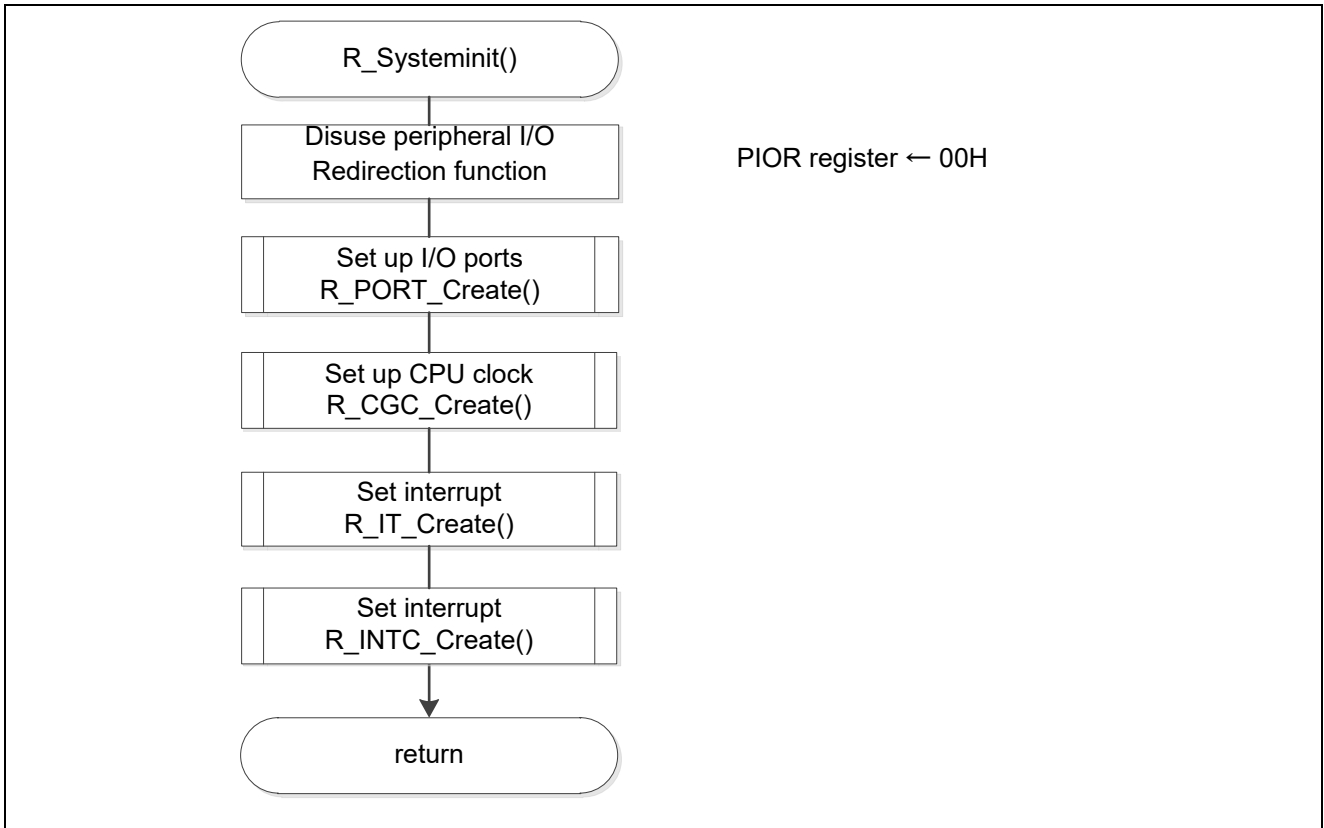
R_Systeminit()

Disuse peripheral I/O
Redirection function

PIOR register ← 00H

Set up I/O ports
R_PORT_Create()

Set up CPU clock
R_CGC_Create()

Set interrupt
R_IT_Create()

Set interrupt
R_INTC_Create()

return